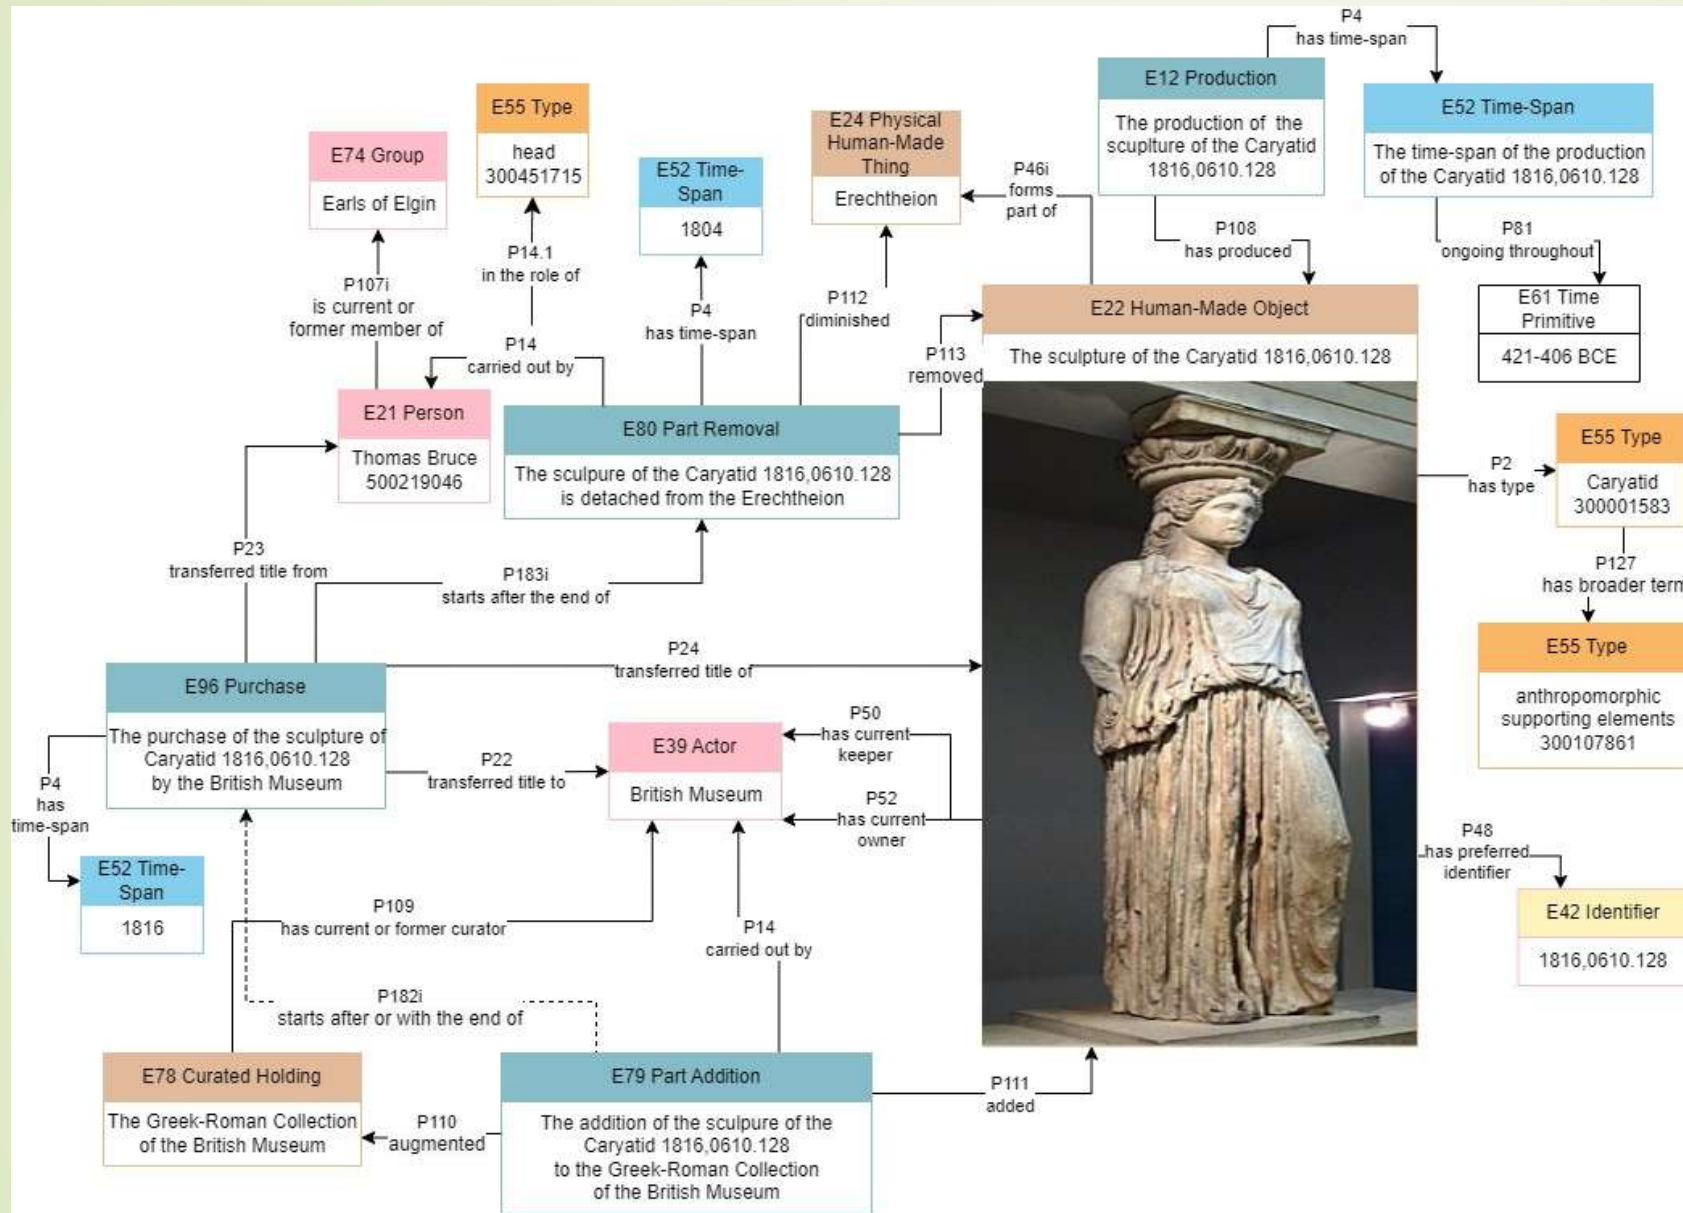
P4
has time-span

E12 Production
The production of the sculpture of the Caryatid 1816,0610.128

E52 Time-Span
The time-span of the production of the Caryatid 1816,0610.128

E55 Type
head
300451715

E74 Group
Earls of Elgin

E52 Time-Span
1804

E24 Physical Human-Made Thing
Erechtheion

P46i
forms
part of

P108
has produced

P81
ongoing throughout

E61 Time Primitive
421-406 BCE

P14.1
in the role of

P107i
is current or former member of

P4
has time-span

P112
diminished

E22 Human-Made Object
The sculpture of the Caryatid 1816,0610.128

P113
removed

P14
carried out by

E21 Person
Thomas Bruce
500219046

E80 Part Removal
The sculpure of the Caryatid 1816,0610.128 is detached from the Erechtheion

E55 Type
Caryatid
300001583

P2
has type

P127
has broader term

P23
transferred title from

P183i
starts after the end of

E55 Type
anthropomorphic supporting elements
300107861

P24
transferred title of

E96 Purchase
The purchase of the sculpture of Caryatid 1816,0610.128 by the British Museum

P50
has current keeper

E39 Actor
British Museum

P22
transferred title to

P52
has current owner

P4
has
time-span

P48
has preferred identifier

E52 Time-Span
1816

E42 Identifier
1816,0610.128

P109
has current or former curator

P14
carried out by

P182i
starts after or with the end of

E78 Curated Holding
The Greek-Roman Collection of the British Museum

E79 Part Addition
The addition of the sculpure of the Caryatid 1816,0610.128 to the Greek-Roman Collection of the British Museum

P110
augmented

P111
added